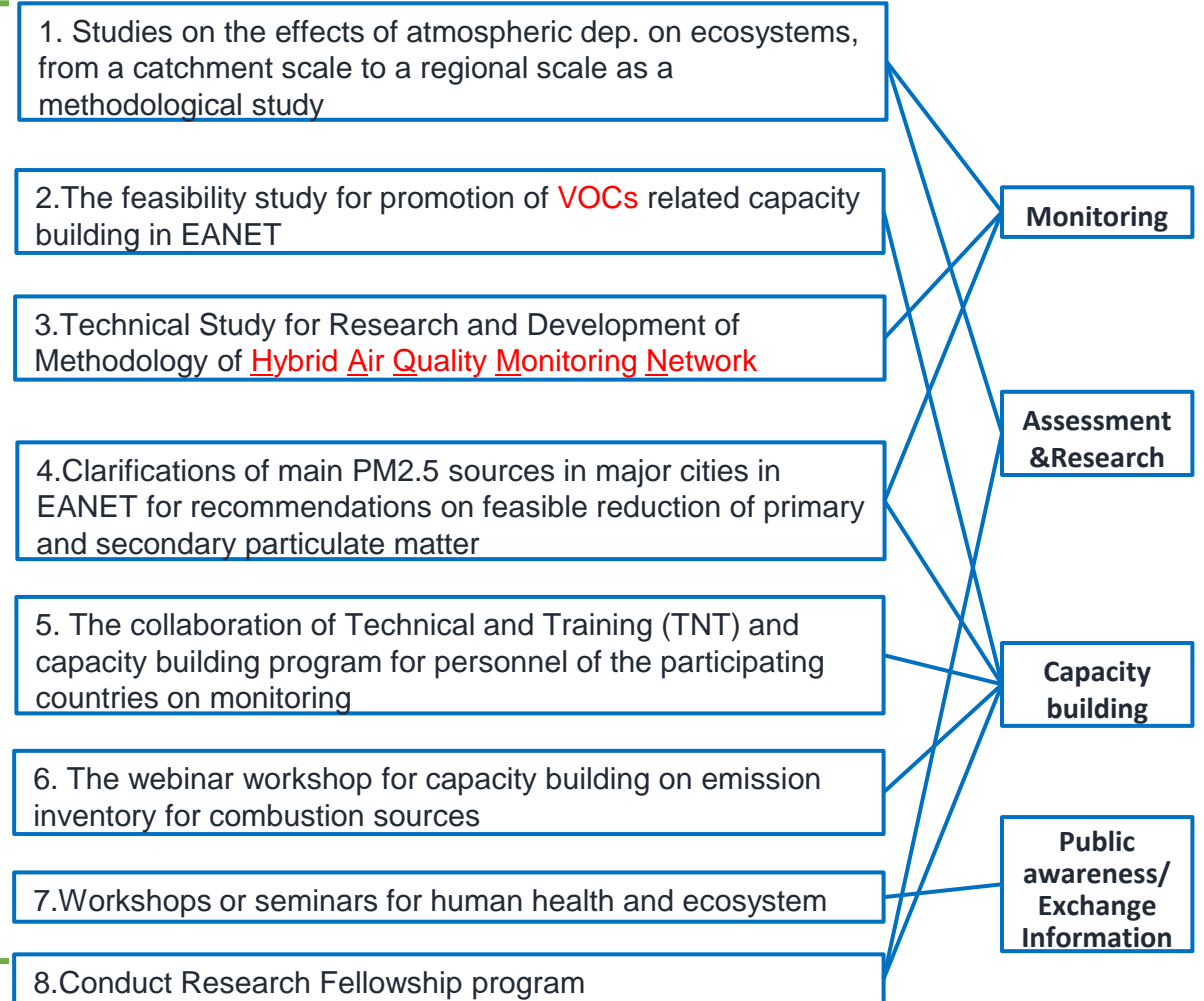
1. Studies on the effects of atmospheric dep. on ecosystems, from a catchment scale to a regional scale as a methodological study

2.The feasibility study for promotion of VOCs related capacity building in EANET

3.Technical Study for Research and Development of Methodology of Hybrid Air Quality Monitoring Network

4.Clarifications of main PM2.5 sources in major cities in EANET for recommendations on feasible reduction of primary and secondary particulate matter

5. The collaboration of Technical and Training (TNT) and capacity building program for personnel of the participating countries on monitoring

6. The webinar workshop for capacity building on emission inventory for combustion sources

7.Workshops or seminars for human health and ecosystem

8.Conduct Research Fellowship program

Monitoring

Assessment &Research

Capacity building

Public awareness/ Exchange Information